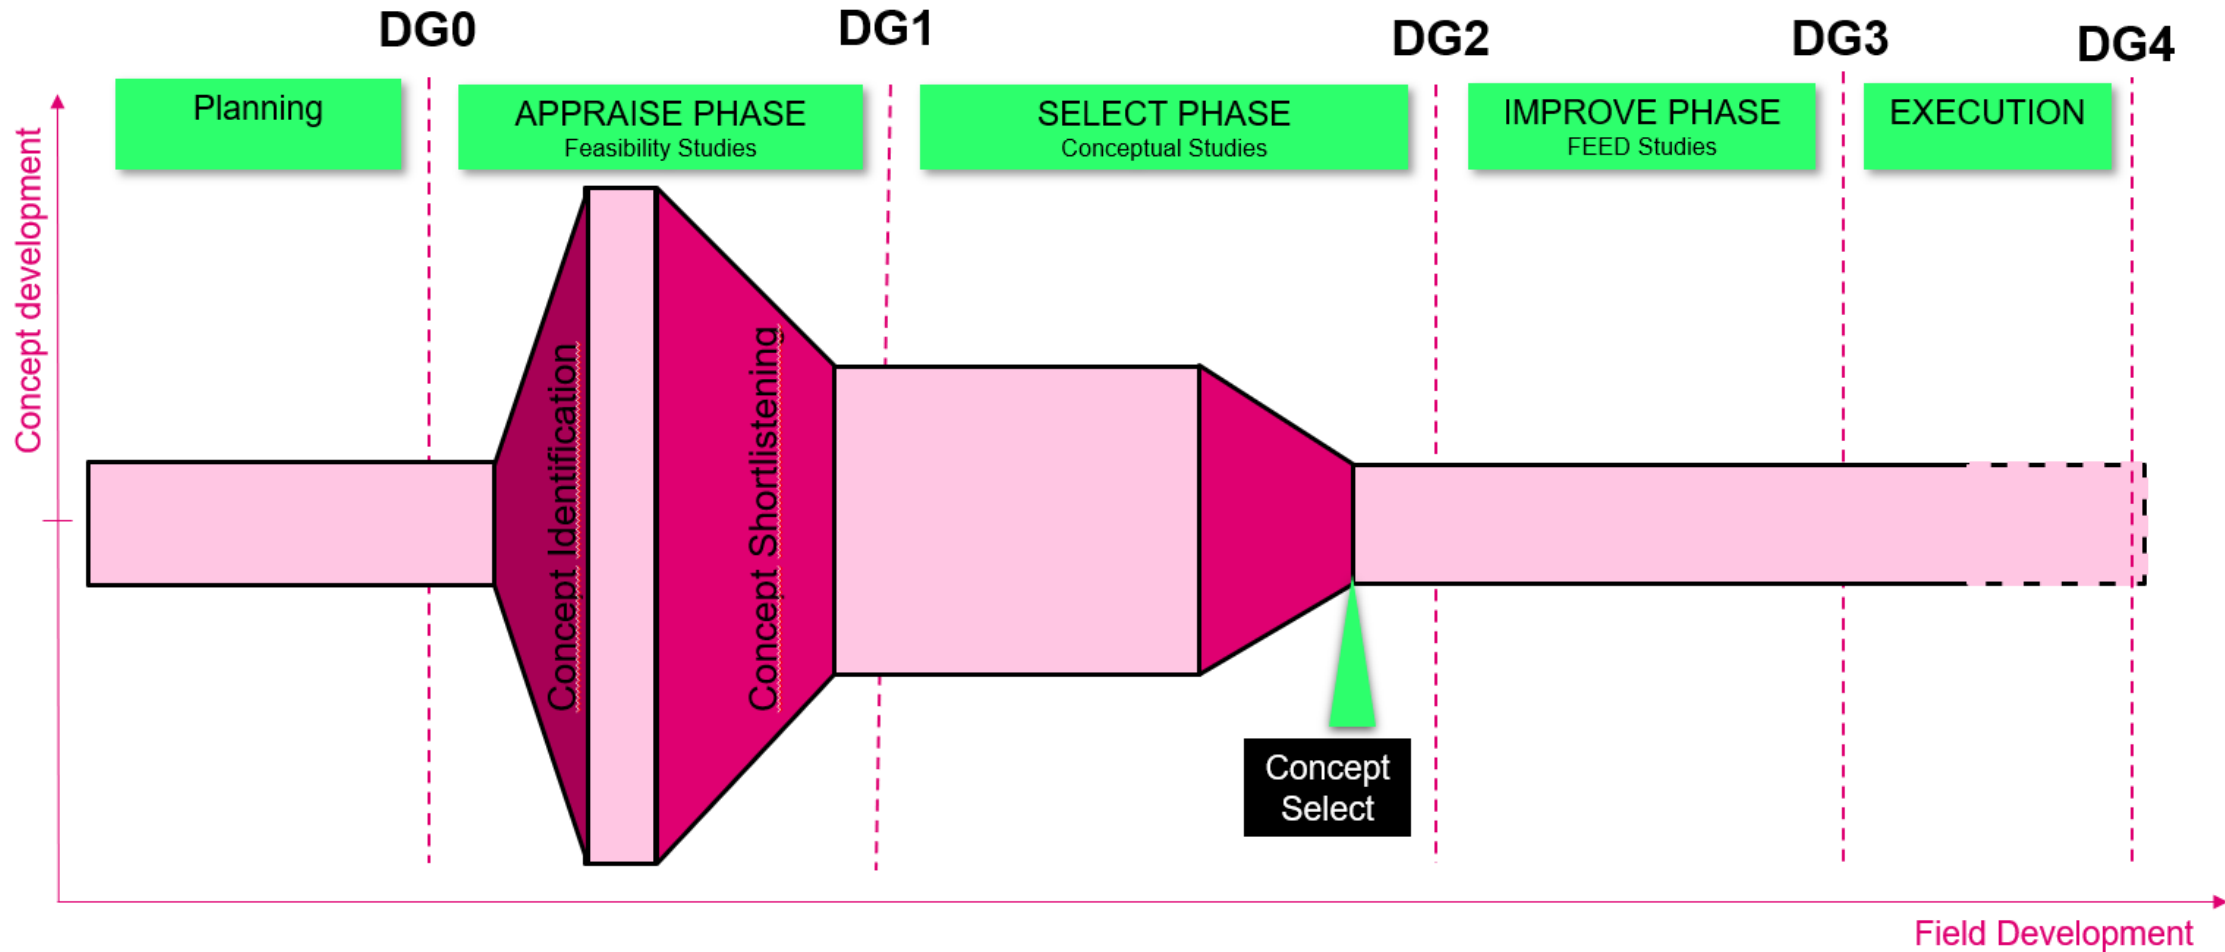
DG0
DG1
DG2
DG3
DG4

Planning

APPRAISE PHASE
Feasibility Studies

SELECT PHASE
Conceptual Studies

IMPROVE PHASE
FEED Studies

EXECUTION

Concept development

Concept Identification

Concept Shortlistening

Concept Select

Field Development